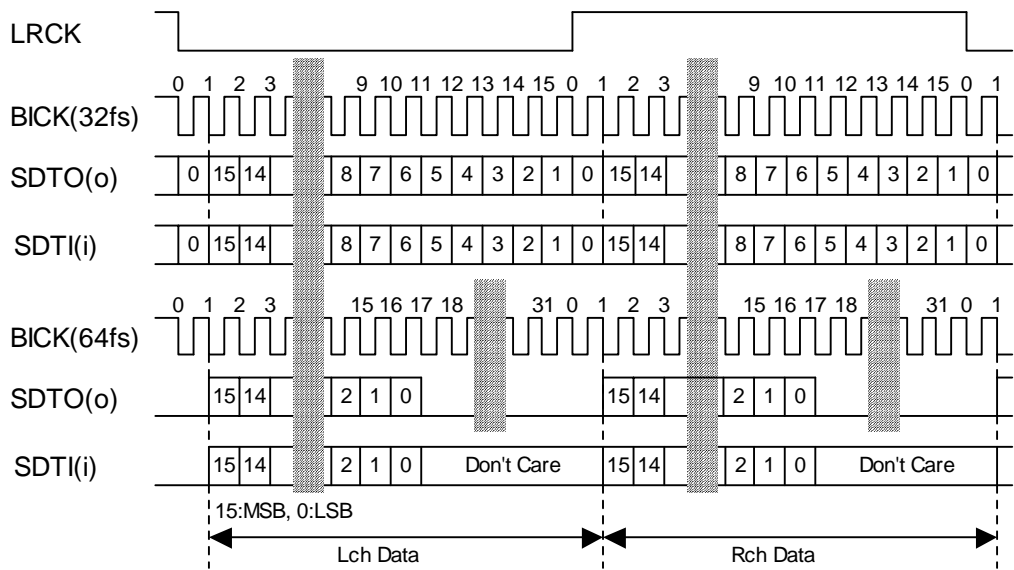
LRCK

0 1 2 3 9 10 11 12 13 14 15 0 1 2 3 9 10 11 12 13 14 15 0 1

BICK(32fs)

SDTO(o) 0 15 14 8 7 6 5 4 3 2 1 0 15 14 8 7 6 5 4 3 2 1 0

SDTI(i) 0 15 14 8 7 6 5 4 3 2 1 0 15 14 8 7 6 5 4 3 2 1 0

0 1 2 3 15 16 17 18 31 0 1 2 3 15 16 17 18 31 0 1

BICK(64fs)

SDTO(o) 15 14 2 1 0 15 14 2 1 0

SDTI(i) 15 14 2 1 0 Don't Care 15 14 2 1 0 Don't Care

15:MSB, 0:LSB

Lch Data

Rch Data